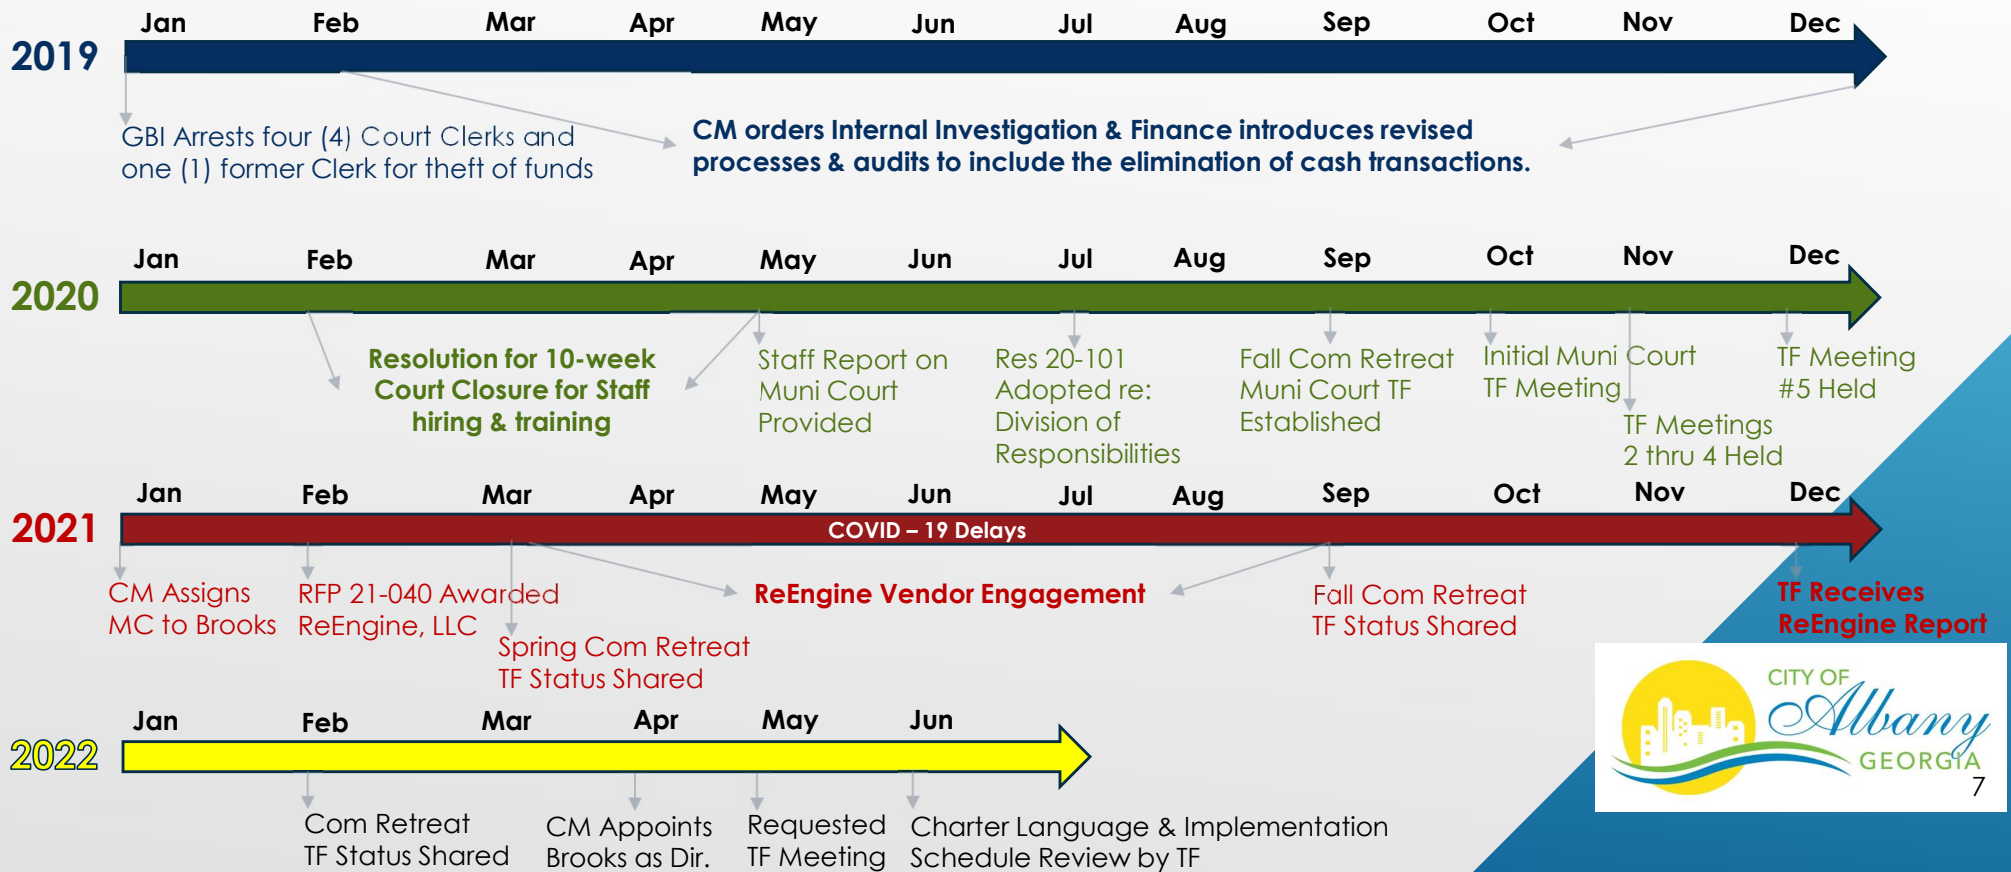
2019

Jan Feb Mar Apr May Jun Jul Aug Sep Oct Nov Dec

GBI Arrests four (4) Court Clerks and one (1) former Clerk for theft of funds

CM orders Internal Investigation & Finance introduces revised processes & audits to include the elimination of cash transactions.

2020

Jan Feb Mar Apr May Jun Jul Aug Sep Oct Nov Dec

Resolution for 10-week Court Closure for Staff hiring & training

Staff Report on Muni Court Provided

Res 20-101 Adopted re: Division of Responsibilities

Fall Com Retreat Muni Court TF Established

Initial Muni Court TF Meeting

TF Meetings 2 thru 4 Held

TF Meeting #5 Held

2021

Jan Feb Mar Apr May Jun Jul Aug Sep Oct Nov Dec

COVID – 19 Delays

CM Assigns MC to Brooks

RFP 21-040 Awarded ReEngine, LLC

Spring Com Retreat TF Status Shared

ReEngine Vendor Engagement

Fall Com Retreat TF Status Shared

TF Receives ReEngine Report

2022

Jan Feb Mar Apr May Jun

Com Retreat TF Status Shared

CM Appoints Brooks as Dir.

Requested TF Meeting

Charter Language & Implementation Schedule Review by TF

CITY OF Albany GEORGIA

7